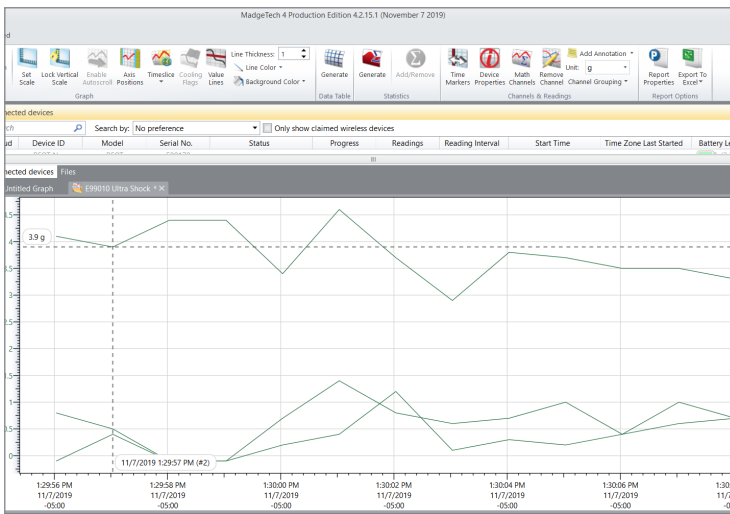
MadgeTech 4 Production Edition 4.2.15.1 (November 7 2019)

d

Set Scale | Lock Vertical Scale | Enable Autoscroll | Axis Positions | Timeslice | Cooling Flags | Value Lines | Line Thickness: 1 | Line Color | Background Color | Graph | Generate | Data Table | Generate | Add/Remove | Statistics | Time Markers | Device Properties | Math Channels | Remove Channel | Add Annotation | Unit: g | Channel Grouping | Channels & Readings | Report Properties | Export To Excel | Report Options

nected devices

ch | Search by: No preference | Only show claimed wireless devices

ud | Device ID | Model | Serial No. | Status | Progress | Readings | Reading Interval | Start Time | Time Zone Last Started | Battery Le

nected devices | Files

Untitled Graph | E99010 Ultra Shock *

3.9 g

11/7/2019 1:29:57 PM (#2)

1:29:56 PM 11/7/2019 -05:00 | 1:29:58 PM 11/7/2019 -05:00 | 1:30:00 PM 11/7/2019 -05:00 | 1:30:02 PM 11/7/2019 -05:00 | 1:30:04 PM 11/7/2019 -05:00 | 1:30:06 PM 11/7/2019 -05:00 | 1:3 11/7 -05

.5 | 4 | .5 | 3 | .5 | 1 | .5 | 0